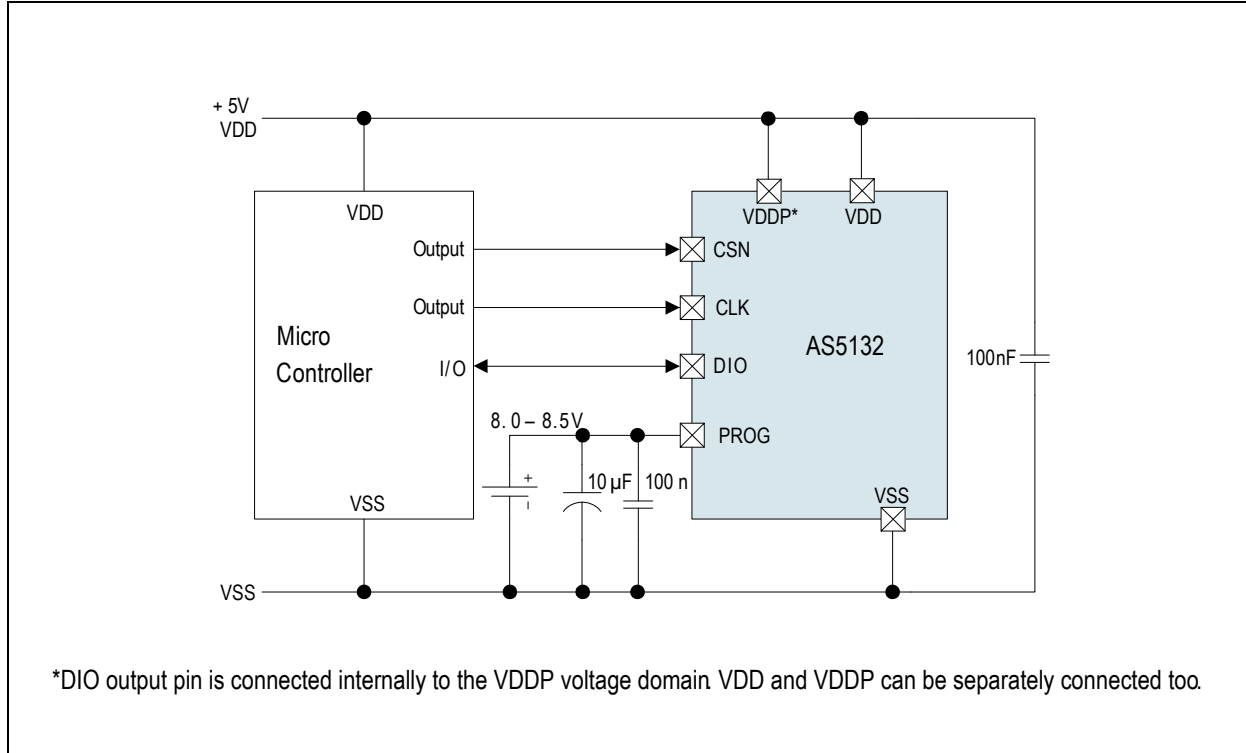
+ 5V
VDD

VDD
Output
Output
Micro
Controller
I/O
VSS

VDDP*
VDD
CSN
CLK
AS5132
DIO
PROG
VSS

100nF

8. 0 – 8.5 V
+
-
10 µF
100 n

VSS

*DIO output pin is connected internally to the VDDP voltage domain. VDD and VDDP can be separately connected too.